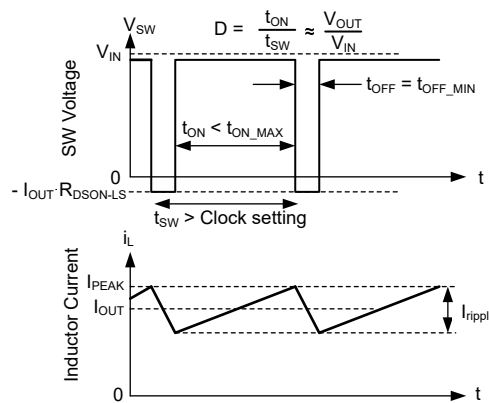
$V_{SW}$

$D = \frac{t_{ON}}{t_{SW}} \approx \frac{V_{OUT}}{V_{IN}}$

$V_{IN}$

$t_{OFF} = t_{OFF\_MIN}$

$t_{ON} < t_{ON\_MAX}$

SW Voltage

0

t

$- I_{OUT} \cdot R_{DSON\text{-}LS}$

$t_{SW}$ > Clock setting

$i_L$

$I_{PEAK}$

$I_{OUT}$

$I_{rippl}$

Inductor Current

0

t